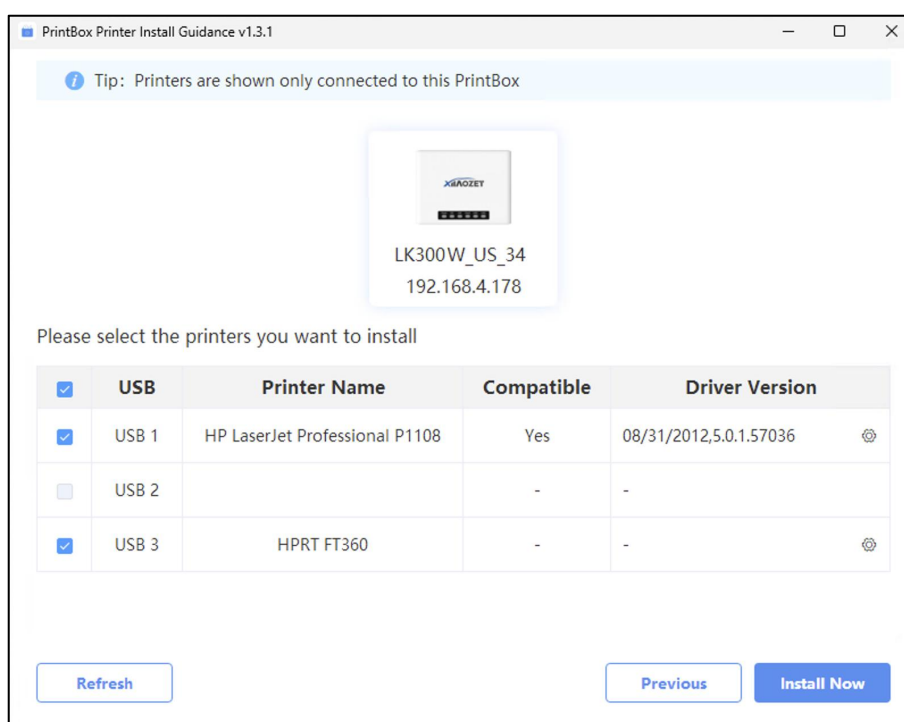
PrintBox Printer Install Guidance v1.3.1

Tip: Printers are shown only connected to this PrintBox

XIAOZET

LK300W_US_34
192.168.4.178

Please select the printers you want to install

| | USB | Printer Name | Compatible | Driver Version |
|---|---|---|---|---|
| | USB 1 | HP LaserJet Professional P1108 | Yes | 08/31/2012,5.0.1.57036 |
| | USB 2 | | - | - |
| | USB 3 | HPRT FT360 | - | - |

Refresh

Previous

Install Now